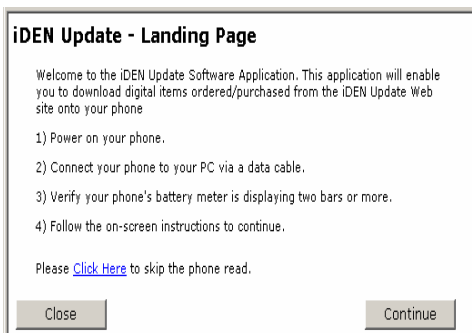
iDEN Update - Landing Page

Welcome to the iDEN Update Software Application. This application will enable you to download digital items ordered/purchased from the iDEN Update Web site onto your phone

1) Power on your phone.

2) Connect your phone to your PC via a data cable.

3) Verify your phone's battery meter is displaying two bars or more.

4) Follow the on-screen instructions to continue.

Please Click Here to skip the phone read.

Close

Continue